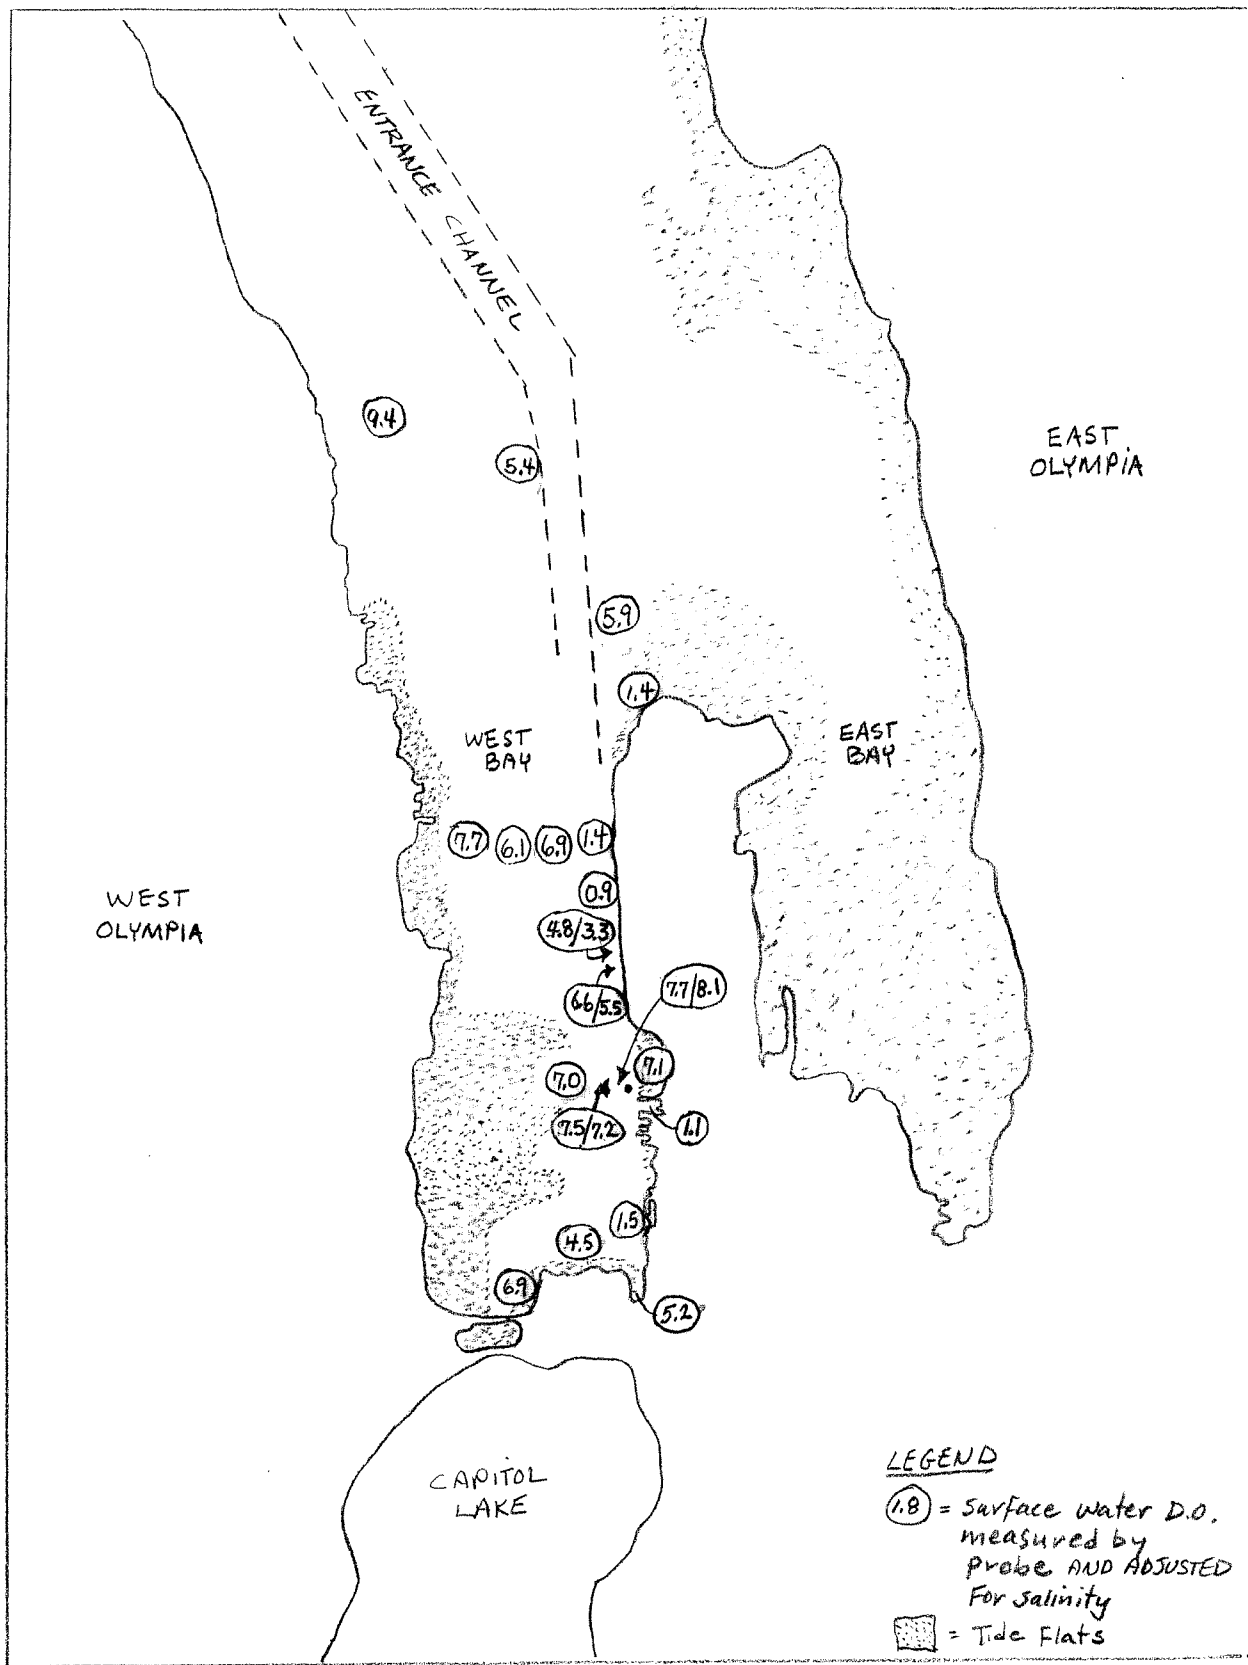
ENTRANCE CHANNEL

9.4

5.4

EAST OLYMPIA

5.9

1.4

WEST BAY

EAST BAY

7.7 6.1 6.9 1.4

0.9

WEST OLYMPIA

4.8/3.3

6.6/5.5

7.7/8.1

7.1

7.0

7.5/7.2

1.1

1.5

4.5

6.9

5.2

CAPITOL LAKE

LEGEND

1.8 = Surface water D.O. measured by Probe AND ADJUSTED For salinity

= Tide Flats